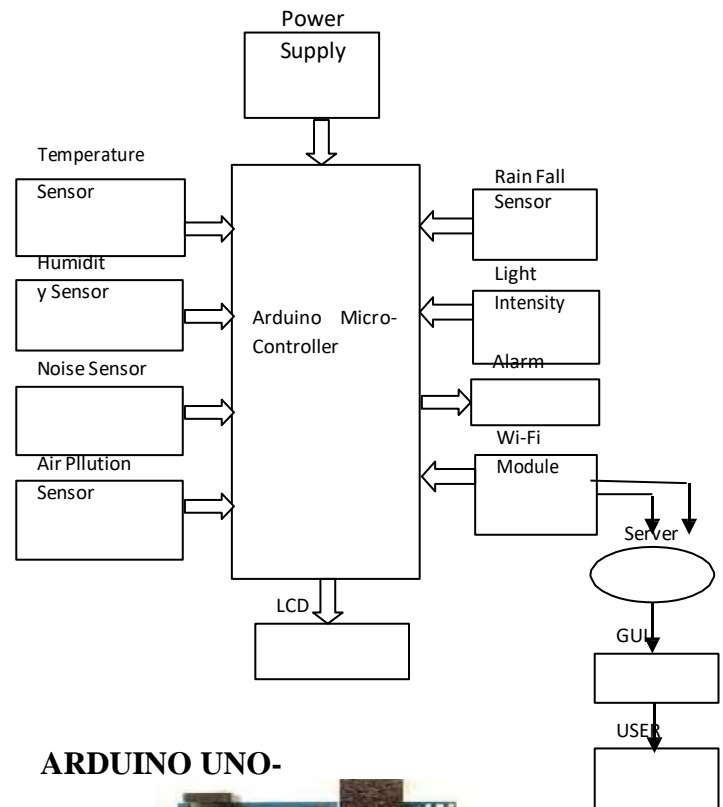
Power Supply

Temperature Sensor

Humidit y Sensor

Noise Sensor

Air Pllution Sensor

Arduino Micro-Controller

Rain Fall Sensor

Light Intensity

Alarm

Wi-Fi Module

Server

LCD

GUI

USER

ARDUINO UNO-